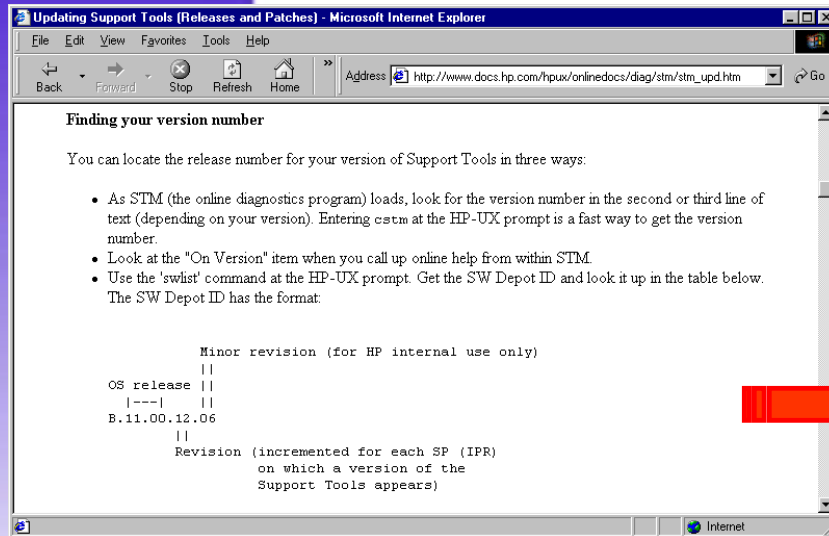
Updating Support Tools (Releases and Patches) - Microsoft Internet Explorer

File Edit View Favorites Tools Help

Back Forward Stop Refresh Home

Address http://www.docs.hp.com/hpux/onlinedocs/diag/stm/stm_upd.htm Go

Finding your version number

You can locate the release number for your version of Support Tools in three ways:

- As STM (the online diagnostics program) loads, look for the version number in the second or third line of text (depending on your version). Entering cstm at the HP-UX prompt is a fast way to get the version number.
- Look at the "On Version" item when you call up online help from within STM.
- Use the 'swlist' command at the HP-UX prompt. Get the SW Depot ID and look it up in the table below. The SW Depot ID has the format:

```
             Minor revision (for HP internal use only)
             ||
OS release   ||
  |---|      ||
B.11.00.12.06
        ||
        Revision (incremented for each SP (IPR)
                 on which a version of the
                 Support Tools appears)
```

Internet